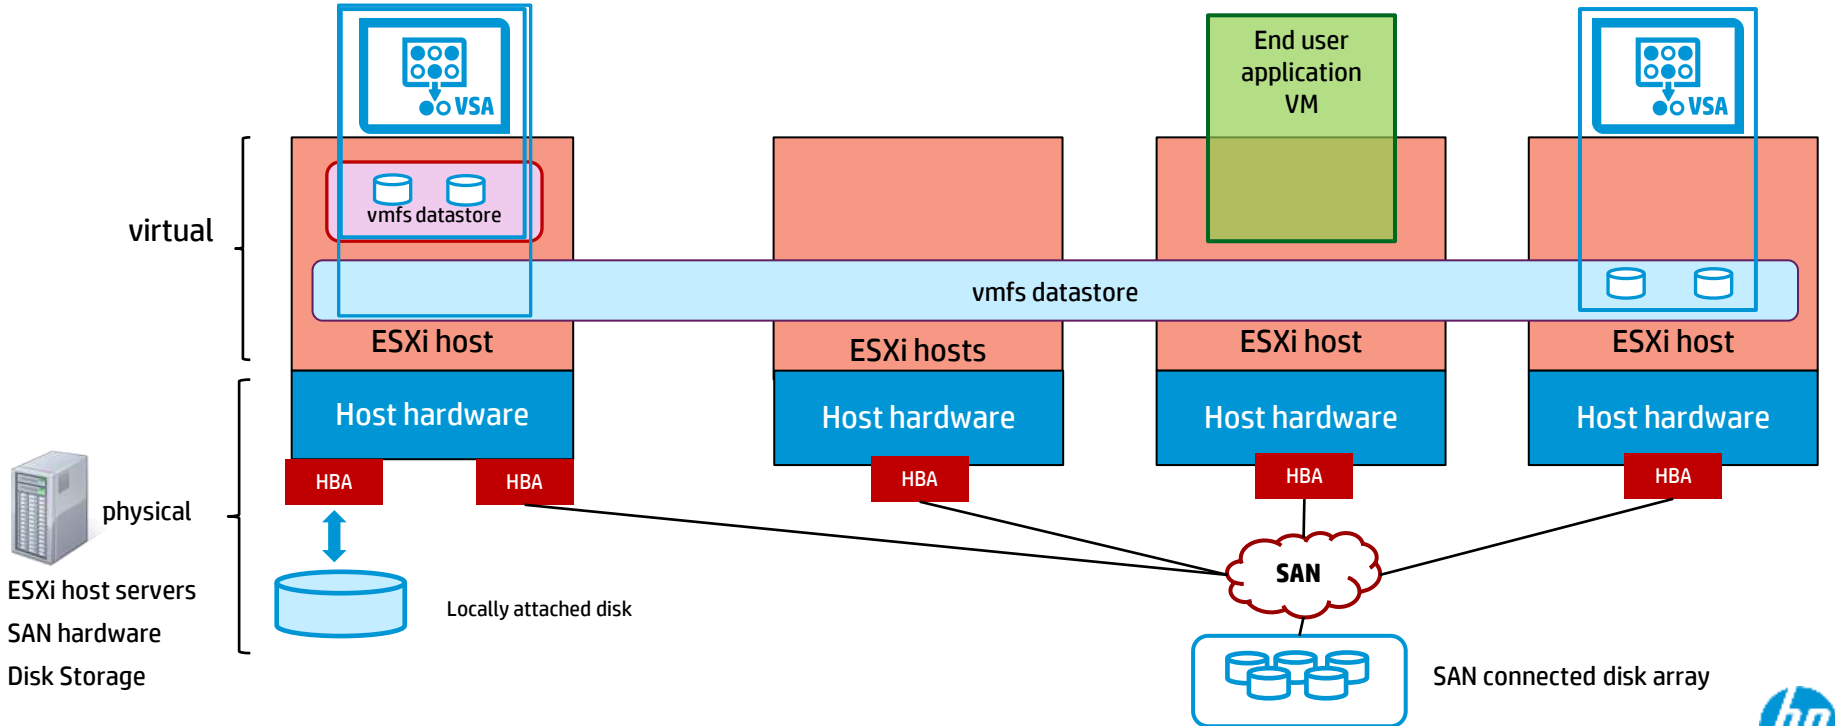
VSA

End user application VM

VSA

virtual

vmfs datastore

vmfs datastore

ESXi host

ESXi hosts

ESXi host

ESXi host

Host hardware

Host hardware

Host hardware

Host hardware

HBA

HBA

HBA

HBA

HBA

physical

ESXi host servers

SAN hardware

Disk Storage

Locally attached disk

SAN

SAN connected disk array

hp